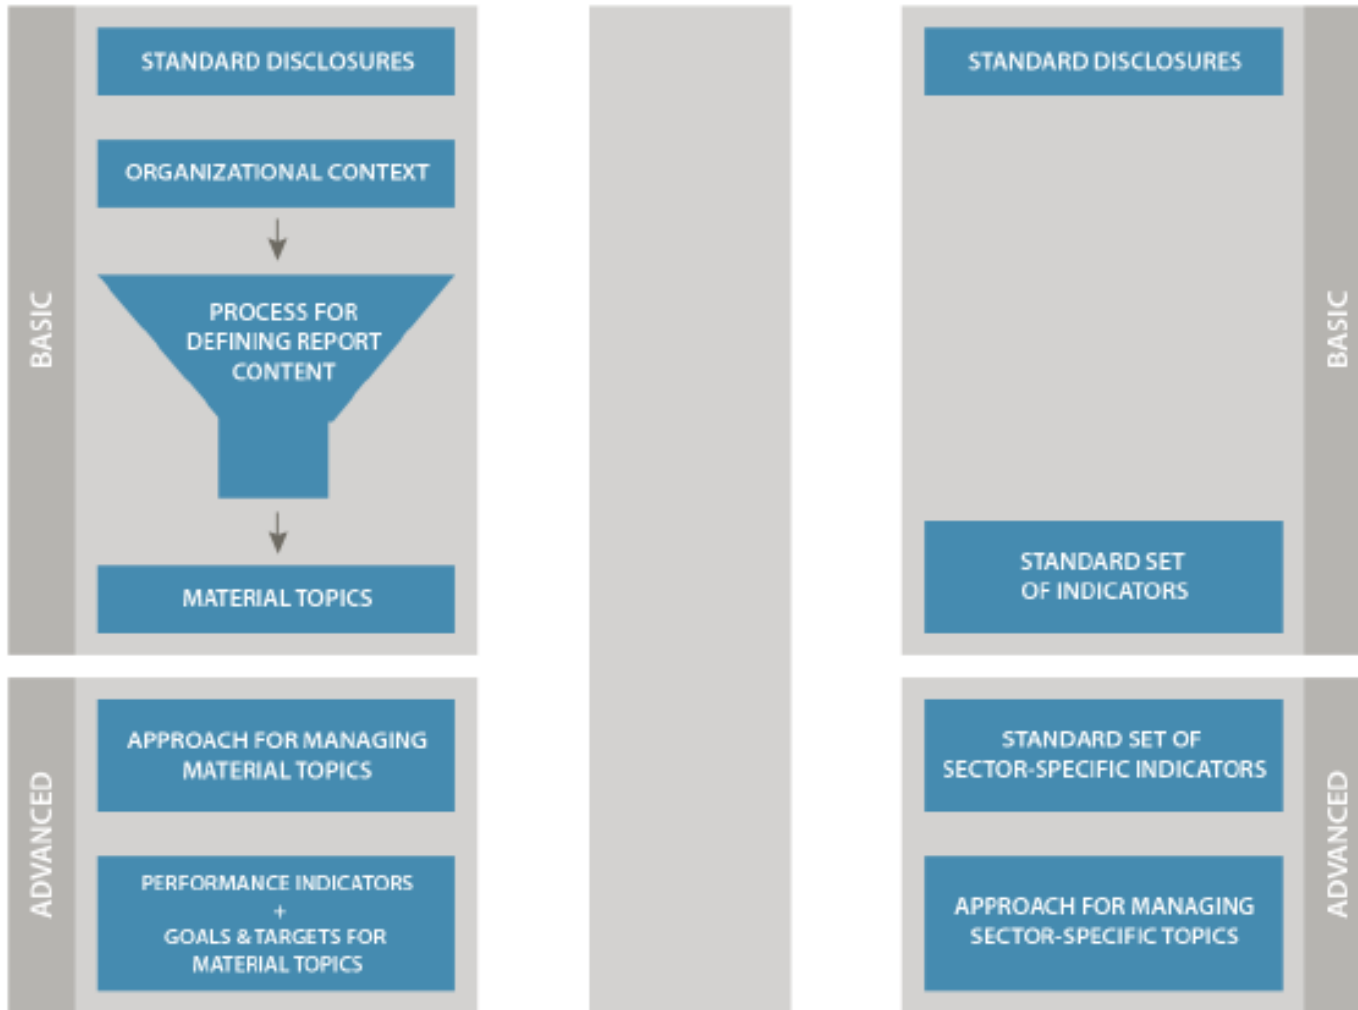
BASIC

STANDARD DISCLOSURES

ORGANIZATIONAL CONTEXT

PROCESS FOR DEFINING REPORT CONTENT

MATERIAL TOPICS

ADVANCED

APPROACH FOR MANAGING MATERIAL TOPICS

PERFORMANCE INDICATORS + GOALS & TARGETS FOR MATERIAL TOPICS

STANDARD DISCLOSURES

STANDARD SET OF INDICATORS

BASIC

STANDARD SET OF SECTOR-SPECIFIC INDICATORS

APPROACH FOR MANAGING SECTOR-SPECIFIC TOPICS

ADVANCED